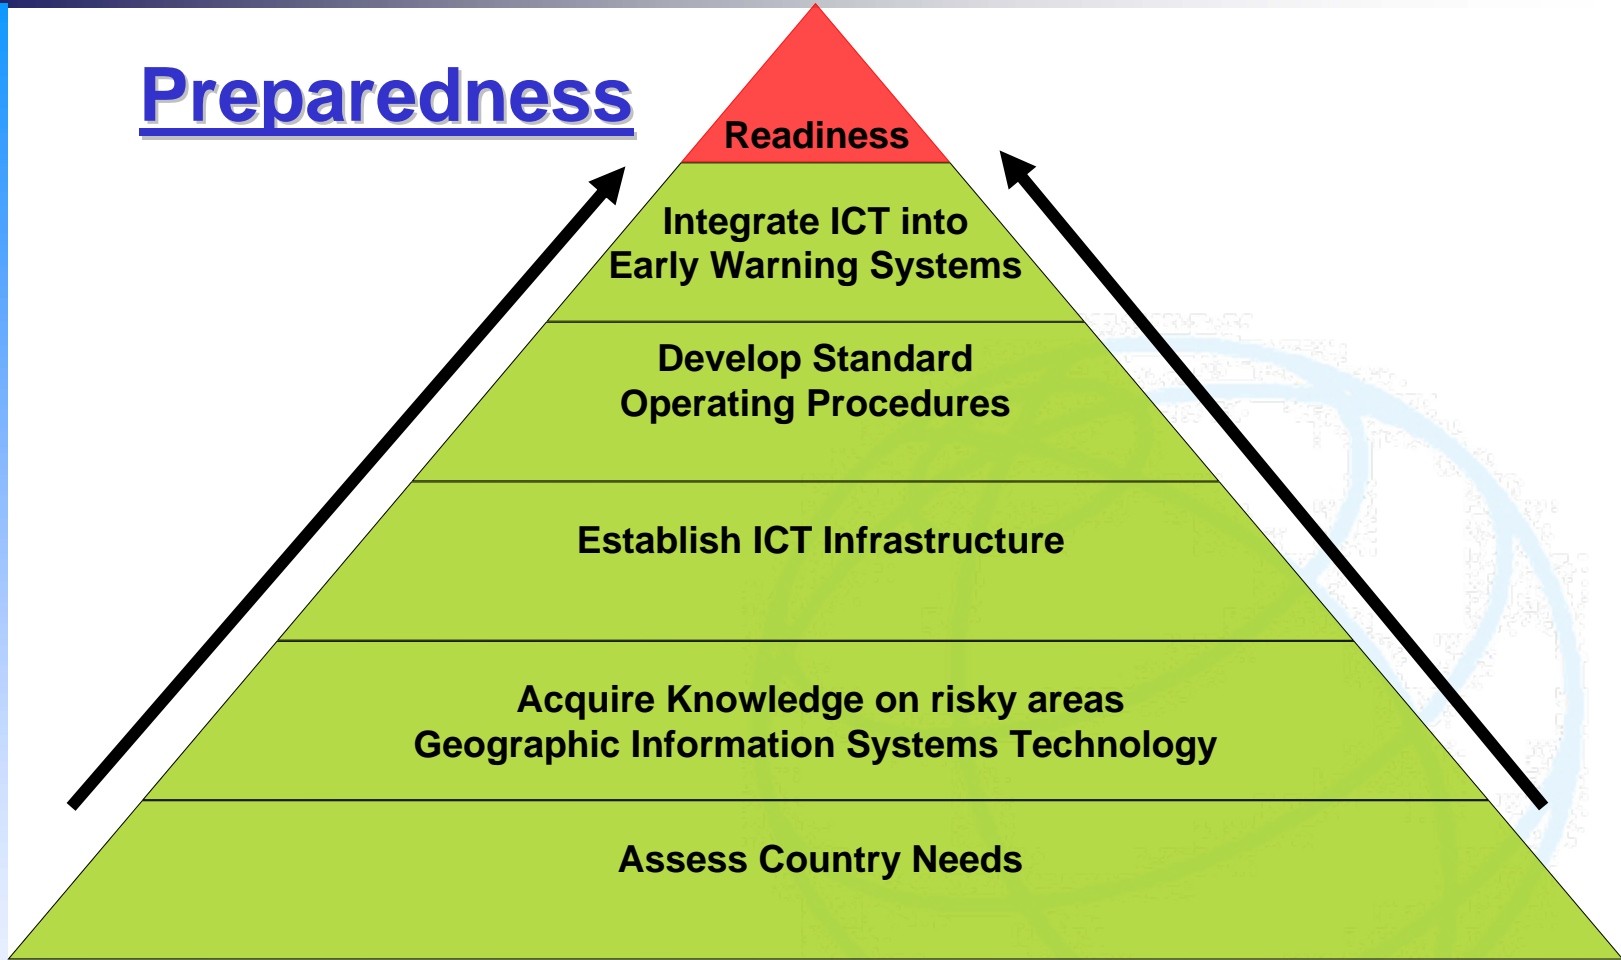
Preparedness

Readiness

Integrate ICT into Early Warning Systems

Develop Standard Operating Procedures

Establish ICT Infrastructure

Acquire Knowledge on risky areas Geographic Information Systems Technology

Assess Country Needs